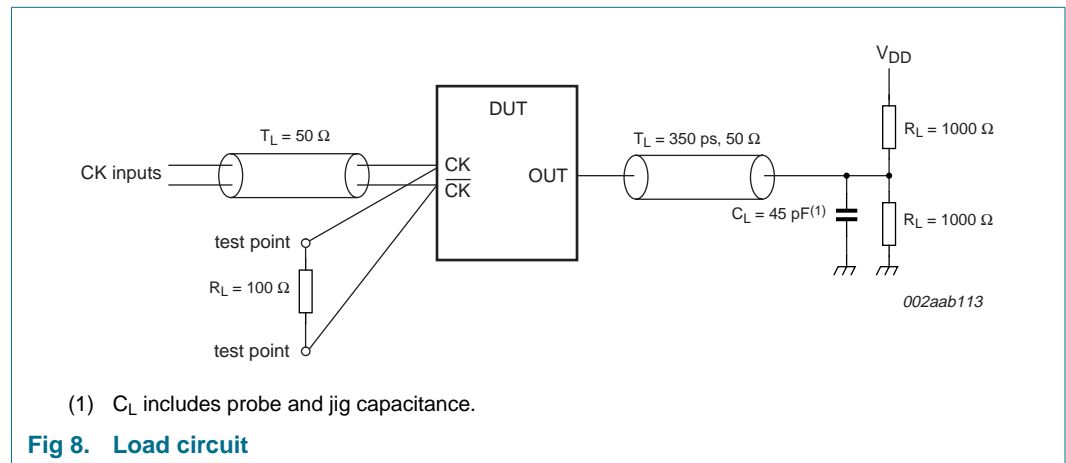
$V_{DD}$

DUT

$T_L = 50\ \Omega$

$T_L = 350$ ps, $50\ \Omega$

$R_L = 1000\ \Omega$

CK inputs

CK

$\overline{CK}$

OUT

$C_L = 45$ pF$^{(1)}$

$R_L = 1000\ \Omega$

test point

$R_L = 100\ \Omega$

test point

002aab113

(1) $C_L$ includes probe and jig capacitance.

Fig 8. Load circuit